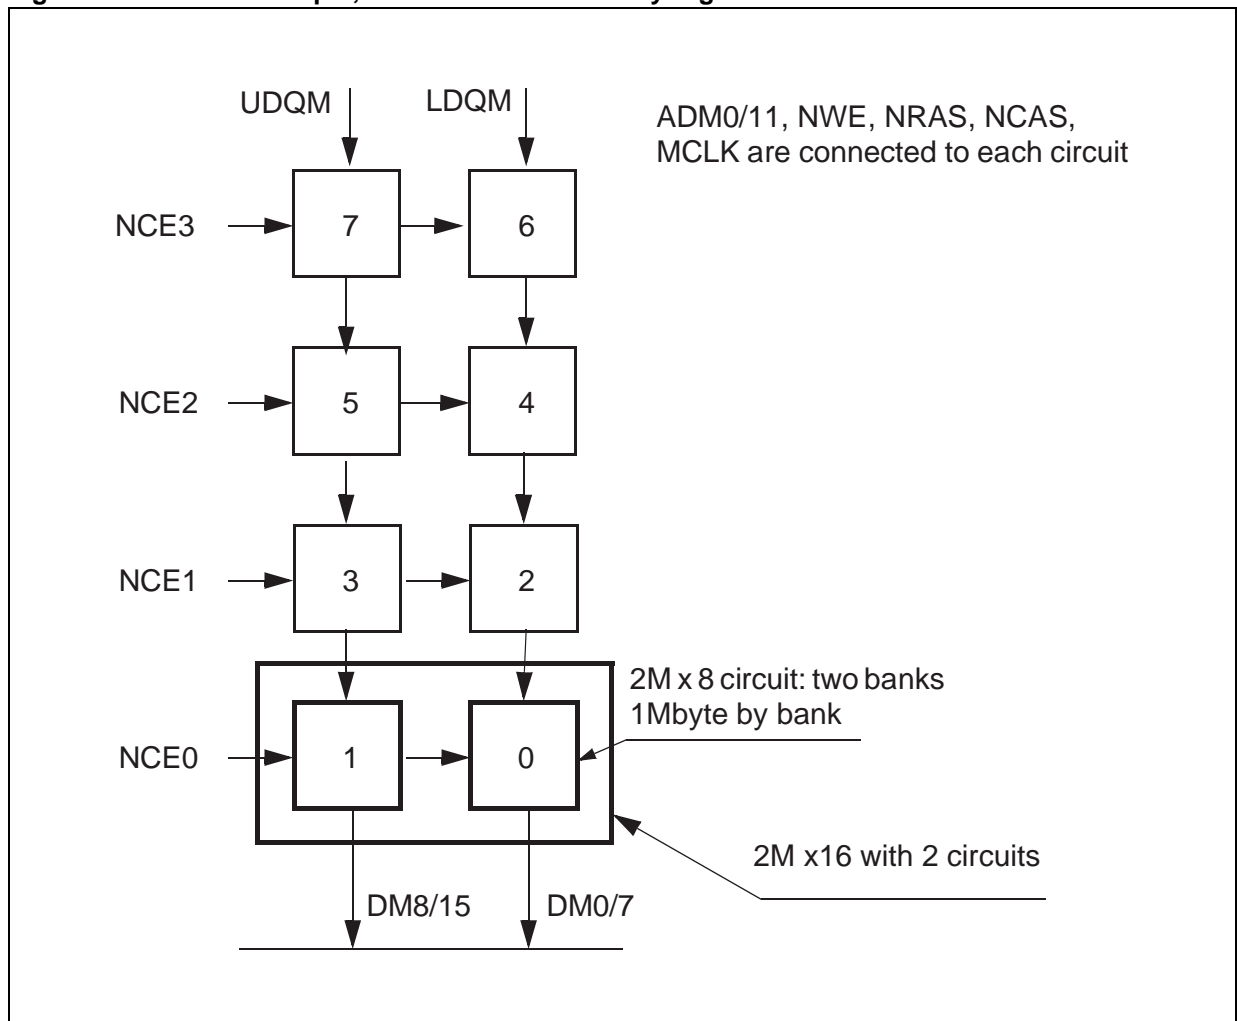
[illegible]

UDQM

LDQM

ADM0/11, NWE, NRAS, NCAS, MCLK are connected to each circuit

NCE3

7

6

NCE2

5

4

NCE1

3

2

2M x 8 circuit: two banks
1Mbyte by bank

NCE0

1

0

2M x16 with 2 circuits

DM8/15

DM0/7